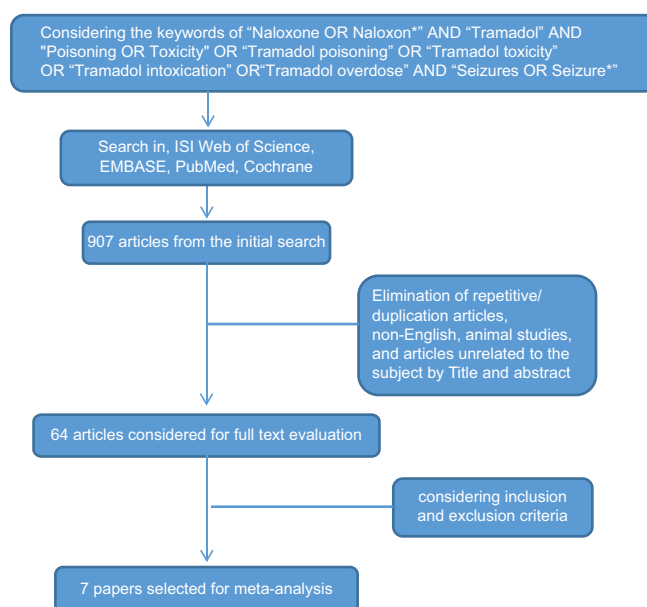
Considering the keywords of “Naloxone OR Naloxon*” AND “Tramadol” AND "Poisoning OR Toxicity" OR “Tramadol poisoning” OR “Tramadol toxicity” OR “Tramadol intoxication” OR“Tramadol overdose” AND “Seizures OR Seizure*”

Search in, ISI Web of Science, EMBASE, PubMed, Cochrane

907 articles from the initial search

Elimination of repetitive/ duplication articles, non-English, animal studies, and articles unrelated to the subject by Title and abstract

64 articles considered for full text evaluation

considering inclusion and exclusion criteria

7 papers selected for meta-analysis